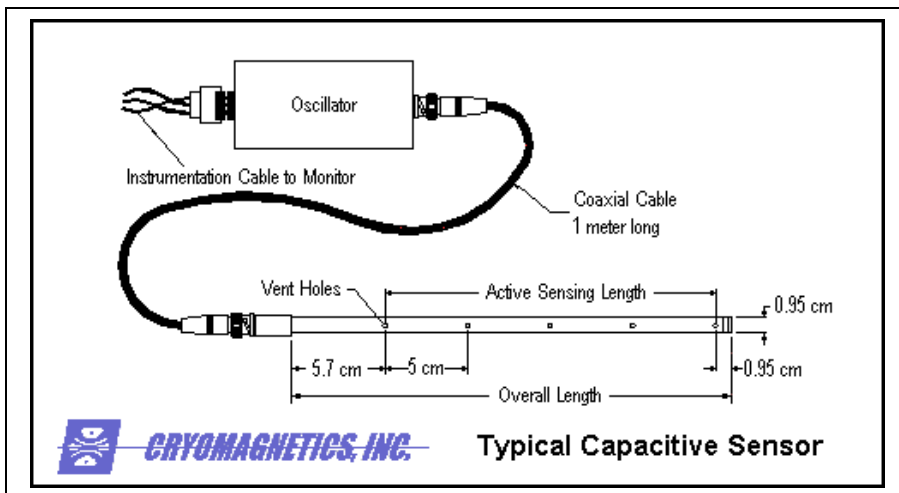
Oscillator

Instrumentation Cable to Monitor

Coaxial Cable
1 meter long

Vent Holes

Active Sensing Length

0.95 cm

5.7 cm

5 cm

0.95 cm

Overall Length

CRYOMAGNETICS, INC.

Typical Capacitive Sensor